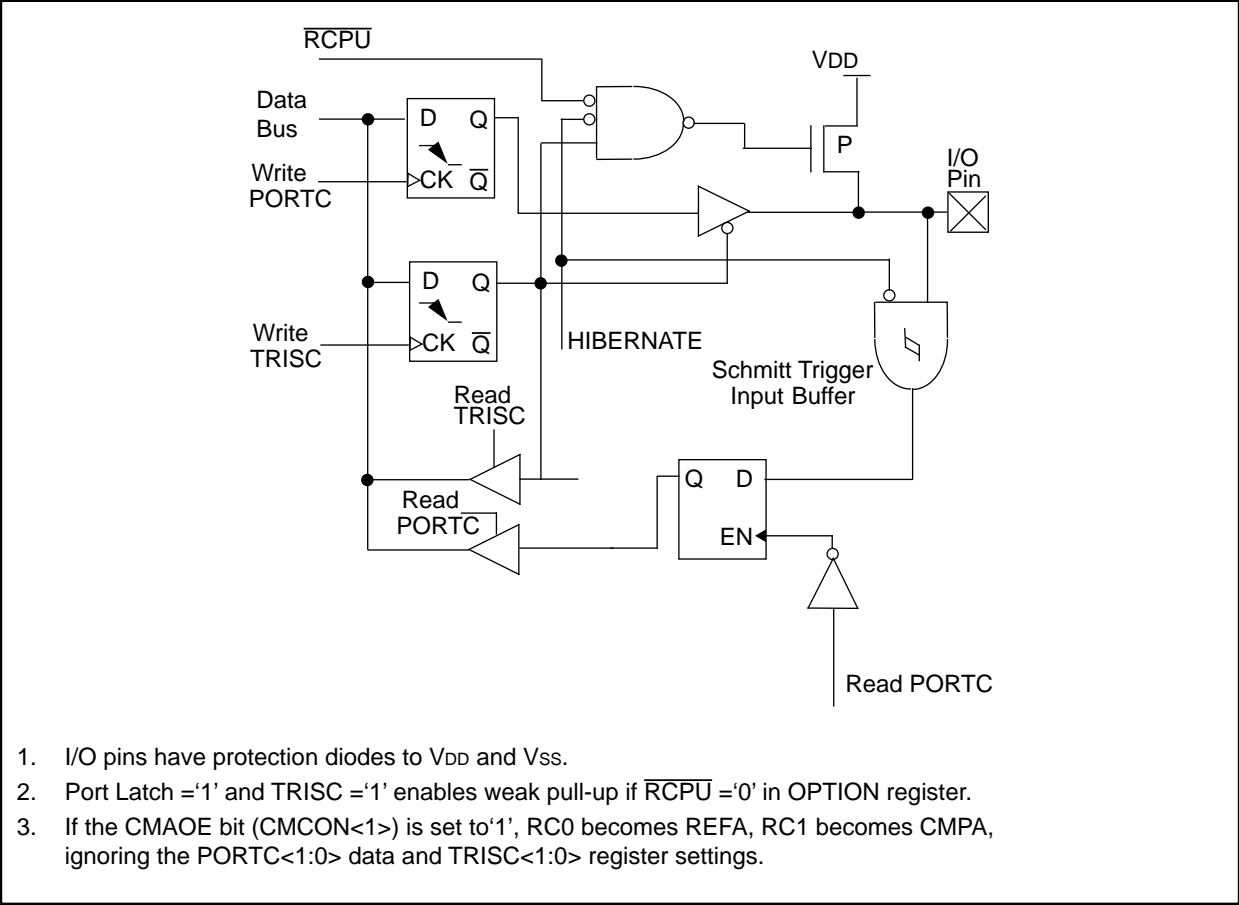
$\overline{RCPU}$

VDD

Data Bus

D Q

Write PORTC

CK $\overline{Q}$

P

I/O Pin

D Q

Write TRISC

CK $\overline{Q}$

HIBERNATE

Schmitt Trigger Input Buffer

Read TRISC

Read PORTC

Q D

EN

Read PORTC

1. I/O pins have protection diodes to VDD and VSS.
2. Port Latch ='1' and TRISC ='1' enables weak pull-up if $\overline{RCPU}$ ='0' in OPTION register.
3. If the CMAOE bit (CMCON<1>) is set to'1', RC0 becomes REFA, RC1 becomes CMPA, ignoring the PORTC<1:0> data and TRISC<1:0> register settings.